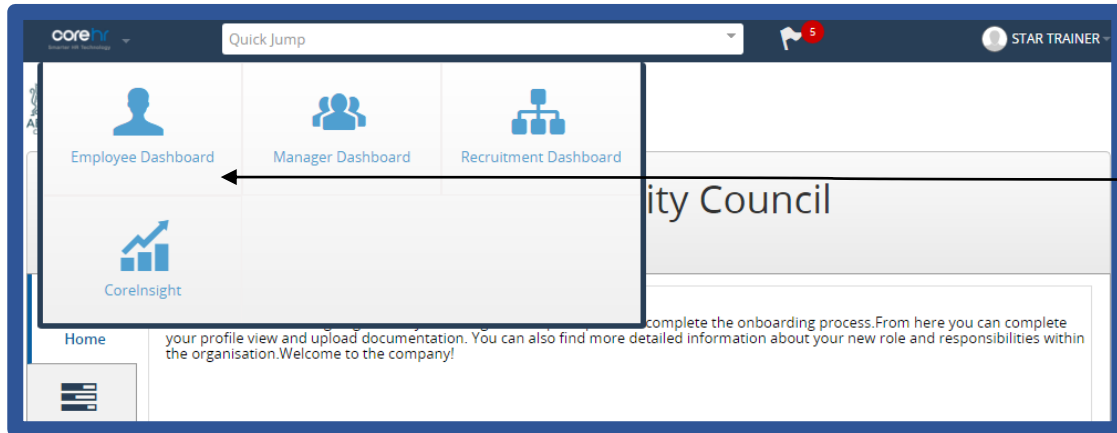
corehr
Smarter HR Technology

Quick Jump

5

STAR TRAINER

Employee Dashboard

Manager Dashboard

Recruitment Dashboard

CoreInsight

ity Council

Home

complete the onboarding process.From here you can complete your profile view and upload documentation. You can also find more detailed information about your new role and responsibilities within the organisation.Welcome to the company!